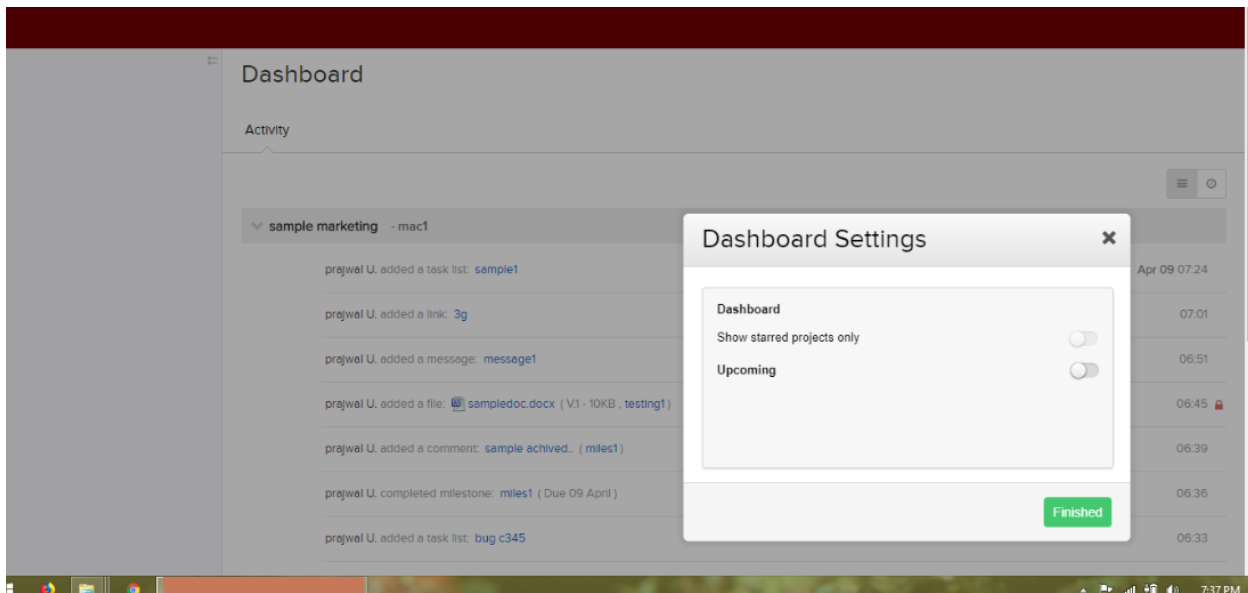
Dashboard

Activity

sample marketing - mac1

prajwal U. added a task list: sample1 Apr 09 07:24

prajwal U. added a link: 3g 07:01

prajwal U. added a message: message1 06:51

prajwal U. added a file: sampledoc.docx ( V.1 - 10KB , testing1 ) 06:45

prajwal U. added a comment: sample achived.. ( miles1 ) 06:39

prajwal U. completed milestone: miles1 ( Due 09 April ) 06:36

prajwal U. added a task list: bug c345 06:33

Dashboard Settings

Dashboard

Show starred projects only

Upcoming

Finished

7:37 PM